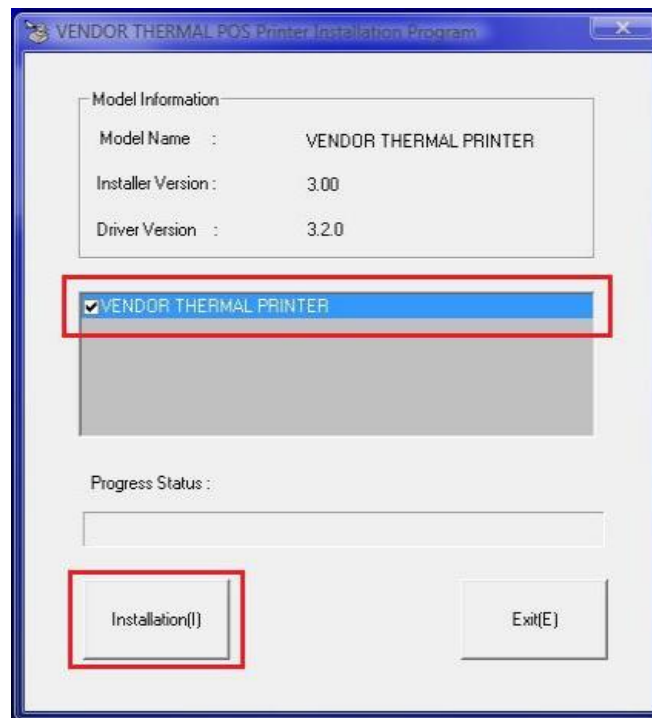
VENDOR THERMAL POS Printer Installation Program

Model Information

Model Name : VENDOR THERMAL PRINTER

Installer Version : 3.00

Driver Version : 3.2.0

VENDOR THERMAL PRINTER

Progress Status :

Installation(I)

Exit(E)